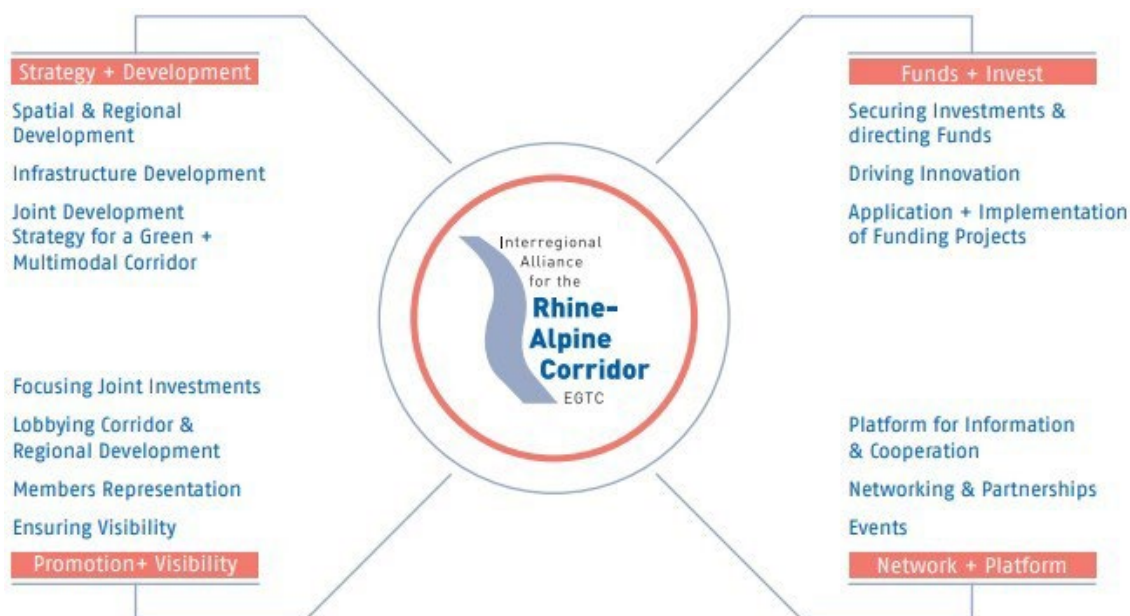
Strategy + Development

Spatial & Regional Development

Infrastructure Development

Joint Development Strategy for a Green + Multimodal Corridor

Funds + Invest

Securing Investments & directing Funds

Driving Innovation

Application + Implementation of Funding Projects

Interregional Alliance for the
Rhine-Alpine Corridor
EGTC

Focusing Joint Investments

Lobbying Corridor & Regional Development

Members Representation

Ensuring Visibility

Promotion+ Visibility

Platform for Information & Cooperation

Networking & Partnerships

Events

Network + Platform